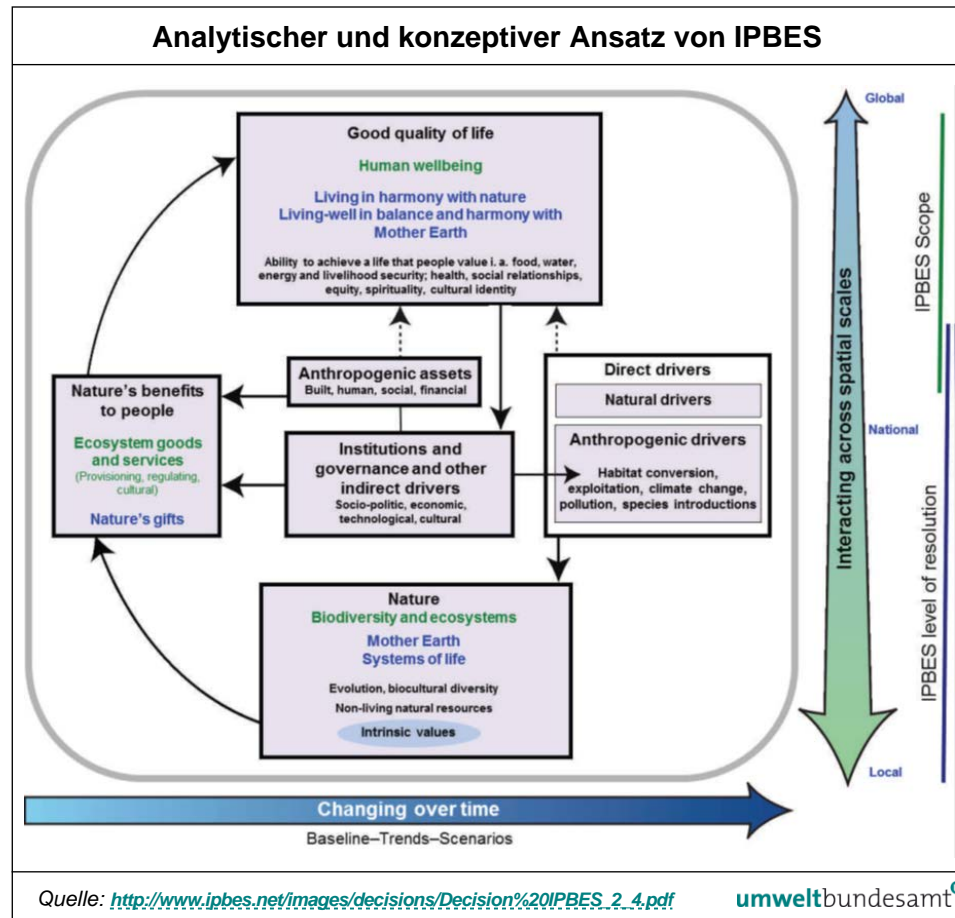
Analytischer und konzeptiver Ansatz von IPBES

Good quality of life

Human wellbeing

Living in harmony with nature
Living-well in balance and harmony with Mother Earth

Ability to achieve a life that people value i. a. food, water, energy and livelihood security; health, social relationships, equity, spirituality, cultural identity

Anthropogenic assets
Built, human, social, financial

Nature's benefits to people

Ecosystem goods and services
(Provisioning, regulating, cultural)

Nature's gifts

Institutions and governance and other indirect drivers
Socio-politic, economic, technological, cultural

Direct drivers

Natural drivers

Anthropogenic drivers

Habitat conversion, exploitation, climate change, pollution, species introductions

Nature
Biodiversity and ecosystems
Mother Earth
Systems of life

Evolution, biocultural diversity
Non-living natural resources

Intrinsic values

Global

National

Local

Interacting across spatial scales

IPBES Scope

IPBES level of resolution

Changing over time

Baseline–Trends–Scenarios

Quelle: http://www.ipbes.net/images/decisions/Decision%20IPBES_2_4.pdf

umweltbundesamt